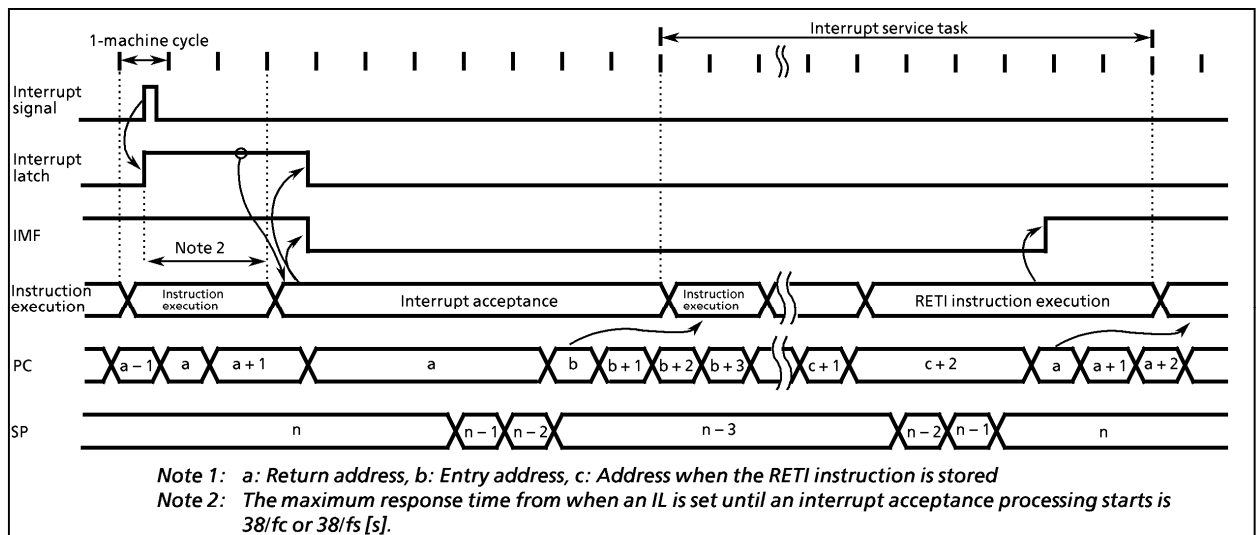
1-machine cycle

Interrupt service task

Interrupt signal

Interrupt latch

IMF

Note 2

Instruction execution

Instruction execution

Interrupt acceptance

Instruction execution

RETI instruction execution

PC

a – 1

a

a + 1

a

b

b + 1

b + 2

b + 3

c + 1

c + 2

a

a + 1

a + 2

SP

n

n – 1

n – 2

n – 3

n – 2

n – 1

n

Note 1: a: Return address, b: Entry address, c: Address when the RETI instruction is stored
Note 2: The maximum response time from when an IL is set until an interrupt acceptance processing starts is 38/fc or 38/fs [s].